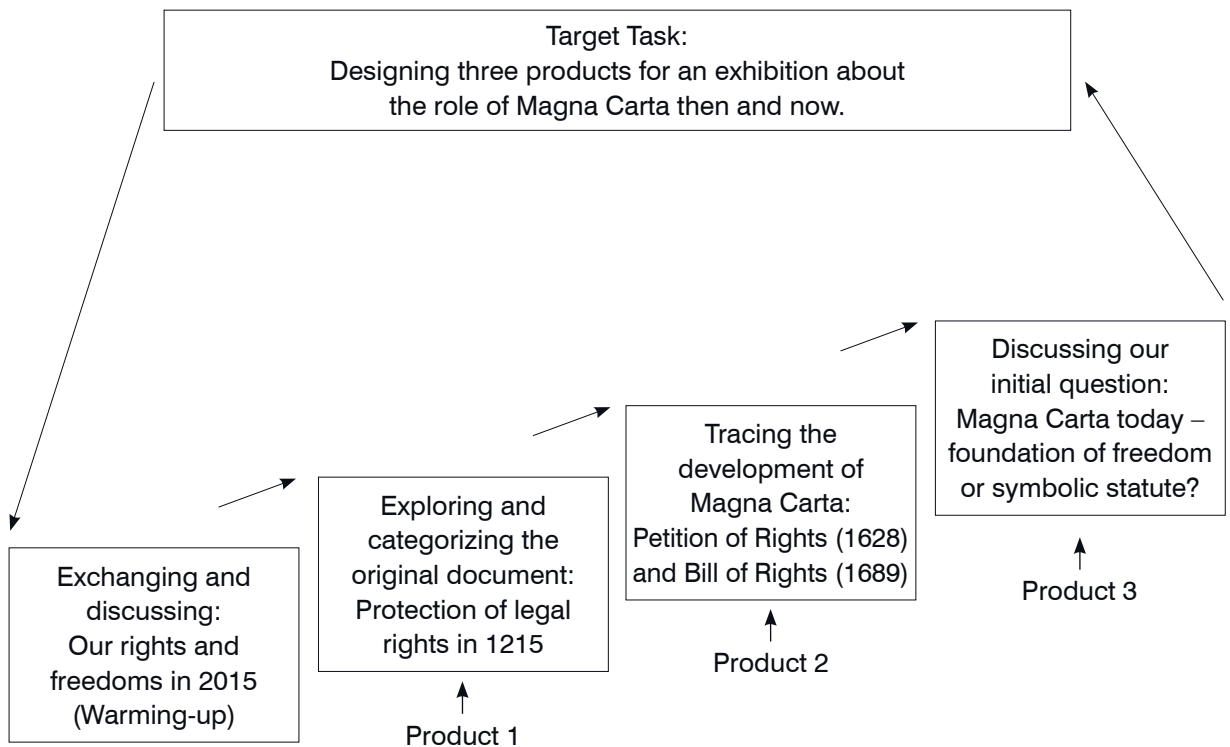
Target Task:
Designing three products for an exhibition about the role of Magna Carta then and now.

Exchanging and discussing:
Our rights and freedoms in 2015
(Warming-up)

Exploring and categorizing the original document:
Protection of legal rights in 1215

Product 1

Tracing the development of Magna Carta:
Petition of Rights (1628) and Bill of Rights (1689)

Product 2

Discussing our initial question:
Magna Carta today – foundation of freedom or symbolic statute?

Product 3